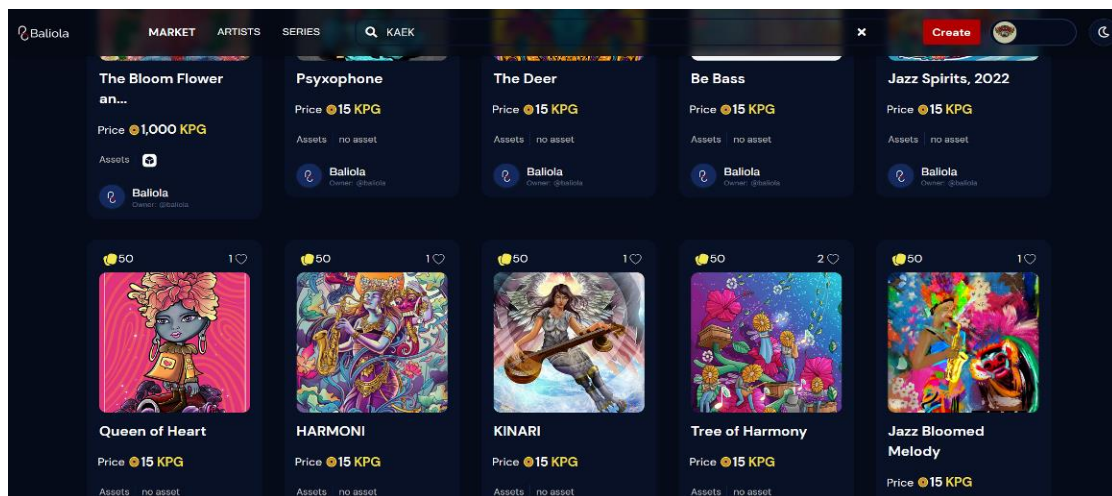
Baliola MARKET ARTISTS SERIES KAEK × Create

The Bloom Flower an...
Price 1,000 KPG
Assets
Baliola
Owner: @baliola

Psyxophone
Price 15 KPG
Assets no asset
Baliola
Owner: @baliola

The Deer
Price 15 KPG
Assets no asset
Baliola
Owner: @baliola

Be Bass
Price 15 KPG
Assets no asset
Baliola
Owner: @baliola

Jazz Spirits, 2022
Price 15 KPG
Assets no asset
Baliola
Owner: @baliola

50 1
Queen of Heart
Price 15 KPG
Assets no asset

50 1
HARMONI
Price 15 KPG
Assets no asset

50 1
KINARI
Price 15 KPG
Assets no asset

50 2
Tree of Harmony
Price 15 KPG
Assets no asset

50 1
Jazz Bloomed Melody
Price 15 KPG